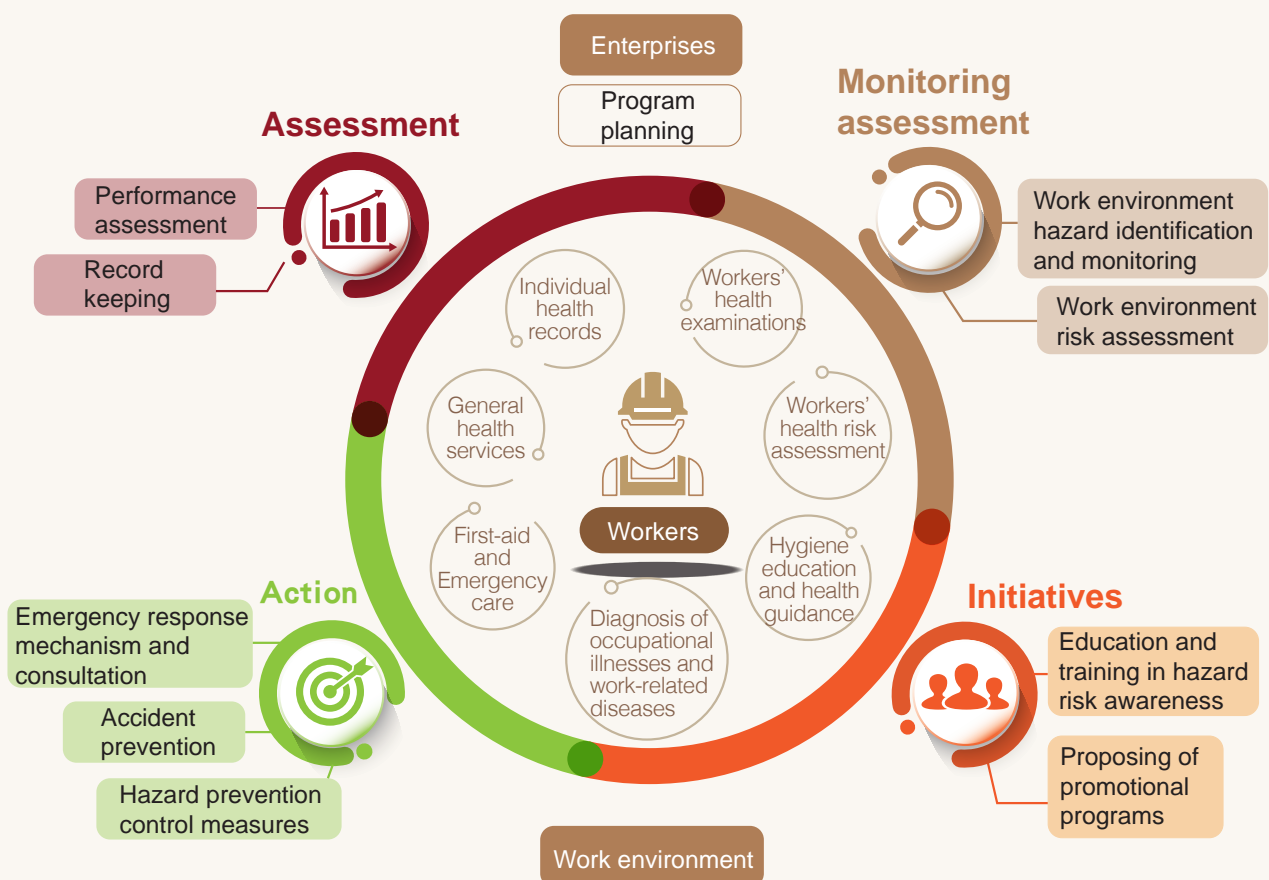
Enterprises

Program planning

Assessment

Performance assessment

Record keeping

Monitoring assessment

Work environment hazard identification and monitoring

Work environment risk assessment

Individual health records

Workers' health examinations

General health services

Workers' health risk assessment

First-aid and Emergency care

Workers

Hygiene education and health guidance

Diagnosis of occupational illnesses and work-related diseases

Action

Emergency response mechanism and consultation

Accident prevention

Hazard prevention control measures

Initiatives

Education and training in hazard risk awareness

Proposing of promotional programs

Work environment